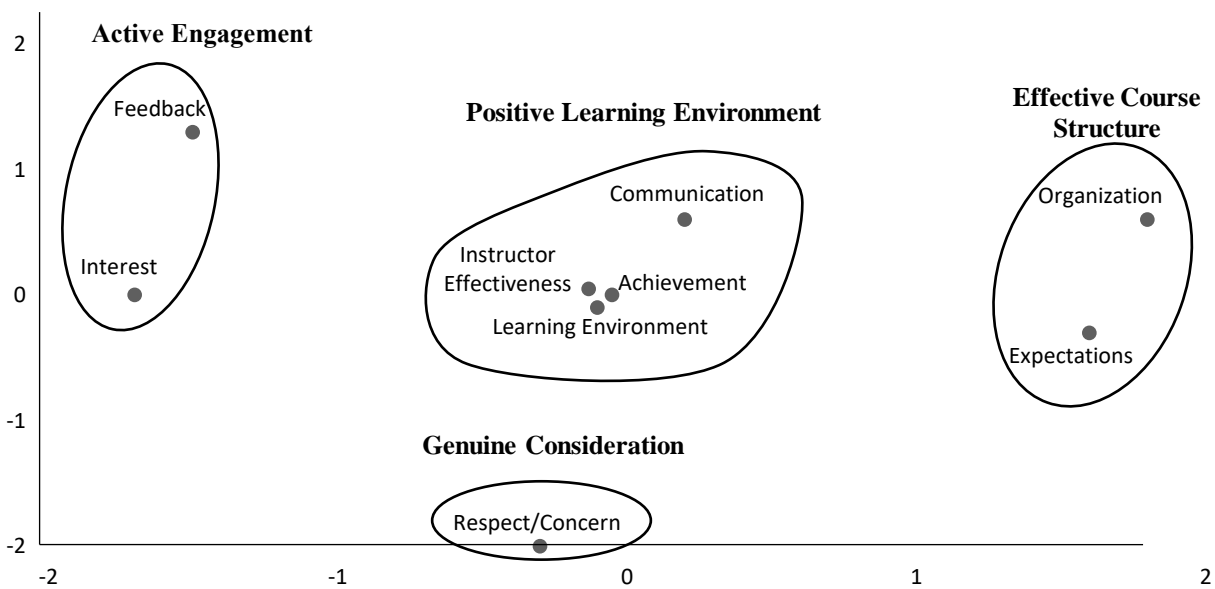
Active Engagement

Feedback

Interest

Positive Learning Environment

Communication

Instructor Effectiveness

Achievement

Learning Environment

Effective Course Structure

Organization

Expectations

Genuine Consideration

Respect/Concern

2
1
0
-1
-2

-2
-1
0
1
2